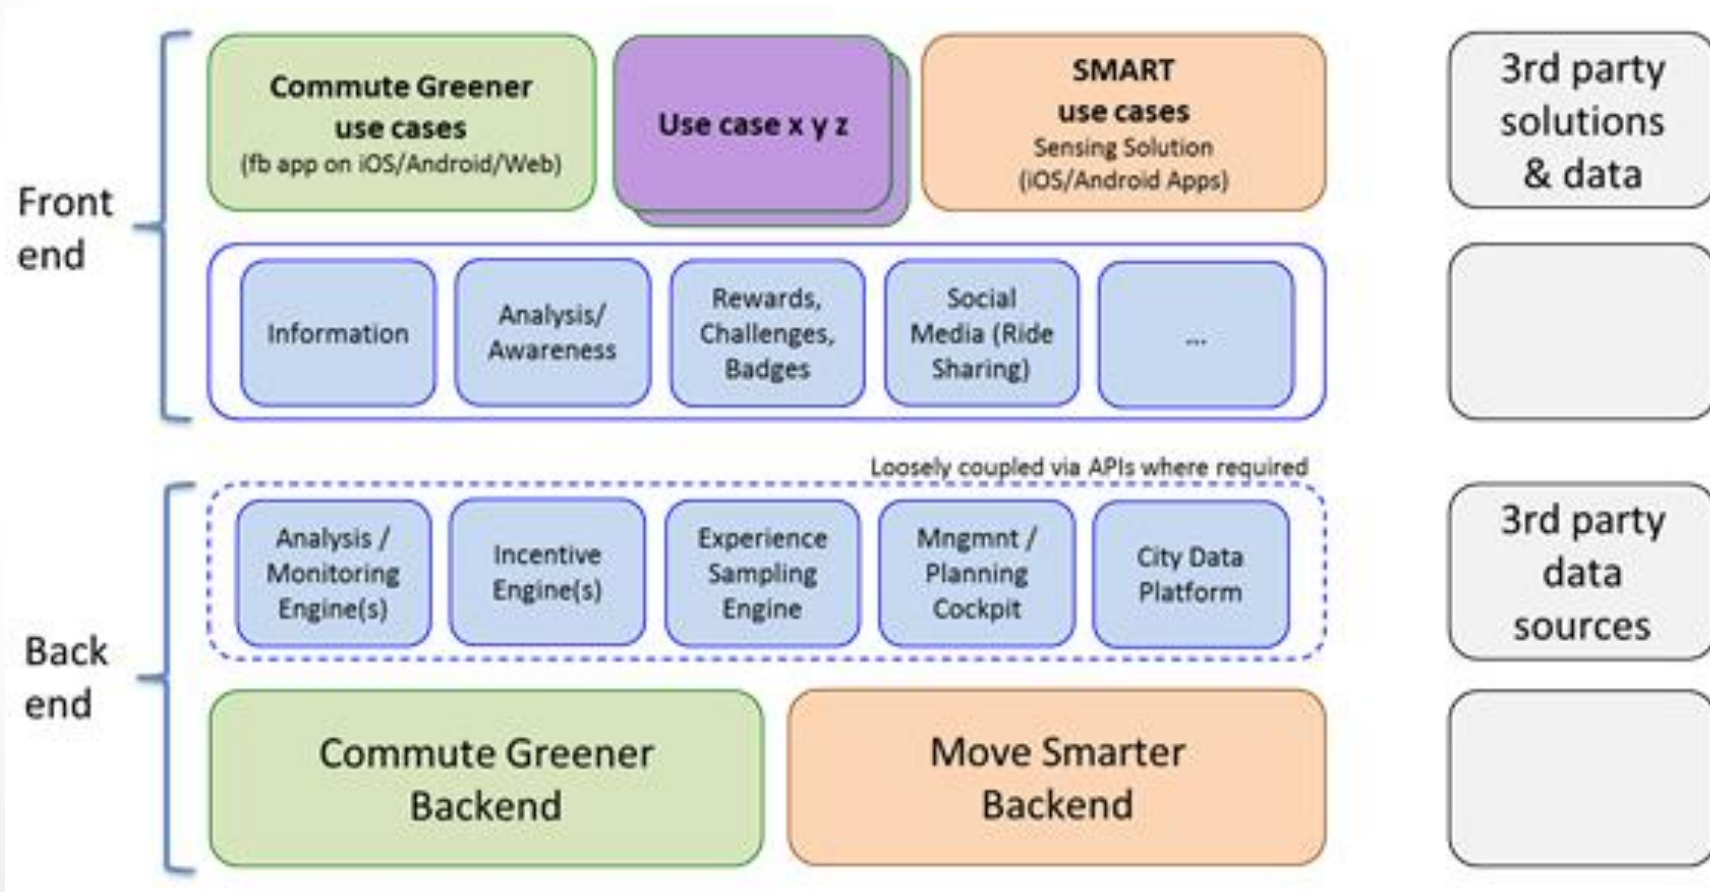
Front end

Commute Greener use cases (fb app on iOS/Android/Web)

Use case x y z

SMART use cases Sensing Solution (iOS/Android Apps)

3rd party solutions & data

Information

Analysis/ Awareness

Rewards, Challenges, Badges

Social Media (Ride Sharing)

...

Loosely coupled via APIs where required

Back end

Analysis / Monitoring Engine(s)

Incentive Engine(s)

Experience Sampling Engine

Mngmnt / Planning Cockpit

City Data Platform

3rd party data sources

Commute Greener Backend

Move Smarter Backend